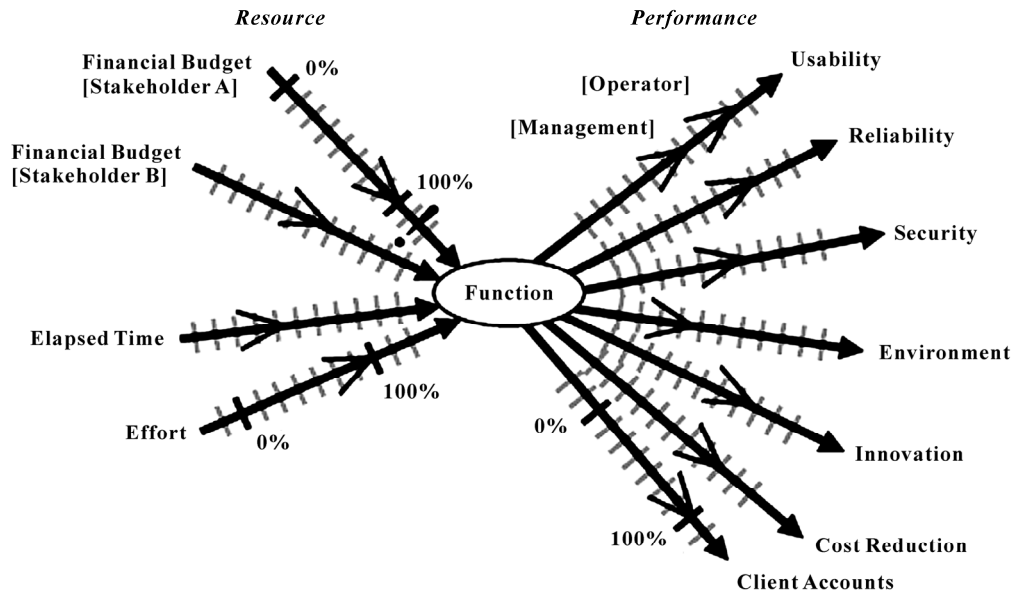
Resource

Performance

Financial Budget [Stakeholder A]

0%

100%

Financial Budget [Stakeholder B]

Elapsed Time

Effort

0%

100%

Function

[Operator]

[Management]

Usability

Reliability

Security

Environment

Innovation

Cost Reduction

Client Accounts

0%

100%